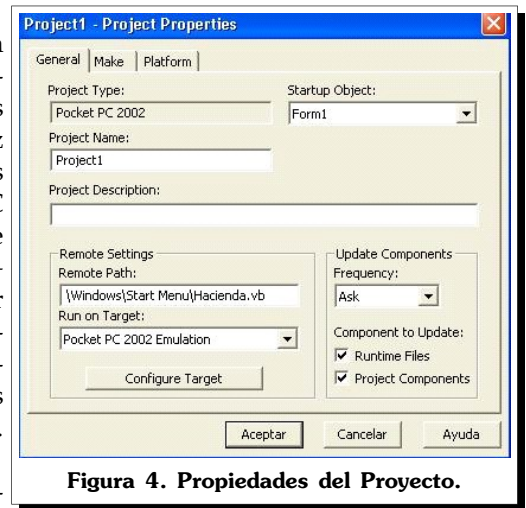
Project1 - Project Properties

General | Make | Platform

Project Type:
Pocket PC 2002

Startup Object:
Form1

Project Name:
Project1

Project Description:

Remote Settings
Remote Path:
\Windows\Start Menu\Hacienda.vb
Run on Target:
Pocket PC 2002 Emulation
Configure Target

Update Components
Frequency:
Ask
Component to Update:
☑ Runtime Files
☑ Project Components

Aceptar | Cancelar | Ayuda

Figura 4. Propiedades del Proyecto.